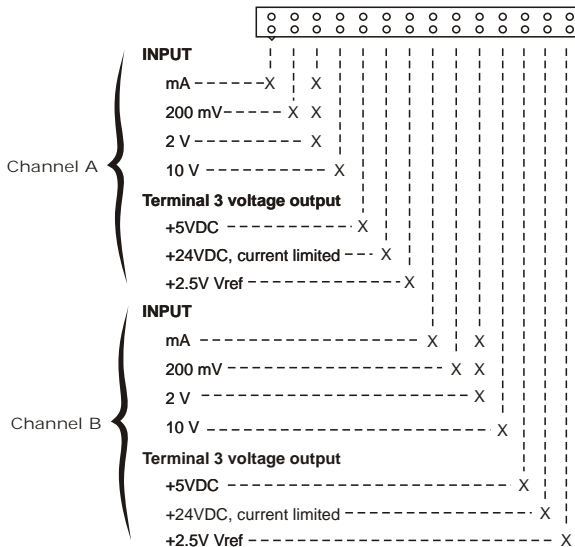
Channel A

INPUT

mA X X

200 mV X X

2 V X

10 V X

Terminal 3 voltage output

+5VDC X

+24VDC, current limited X

+2.5V Vref X

Channel B

INPUT

mA X X

200 mV X X

2 V X

10 V X

Terminal 3 voltage output

+5VDC X

+24VDC, current limited X

+2.5V Vref X